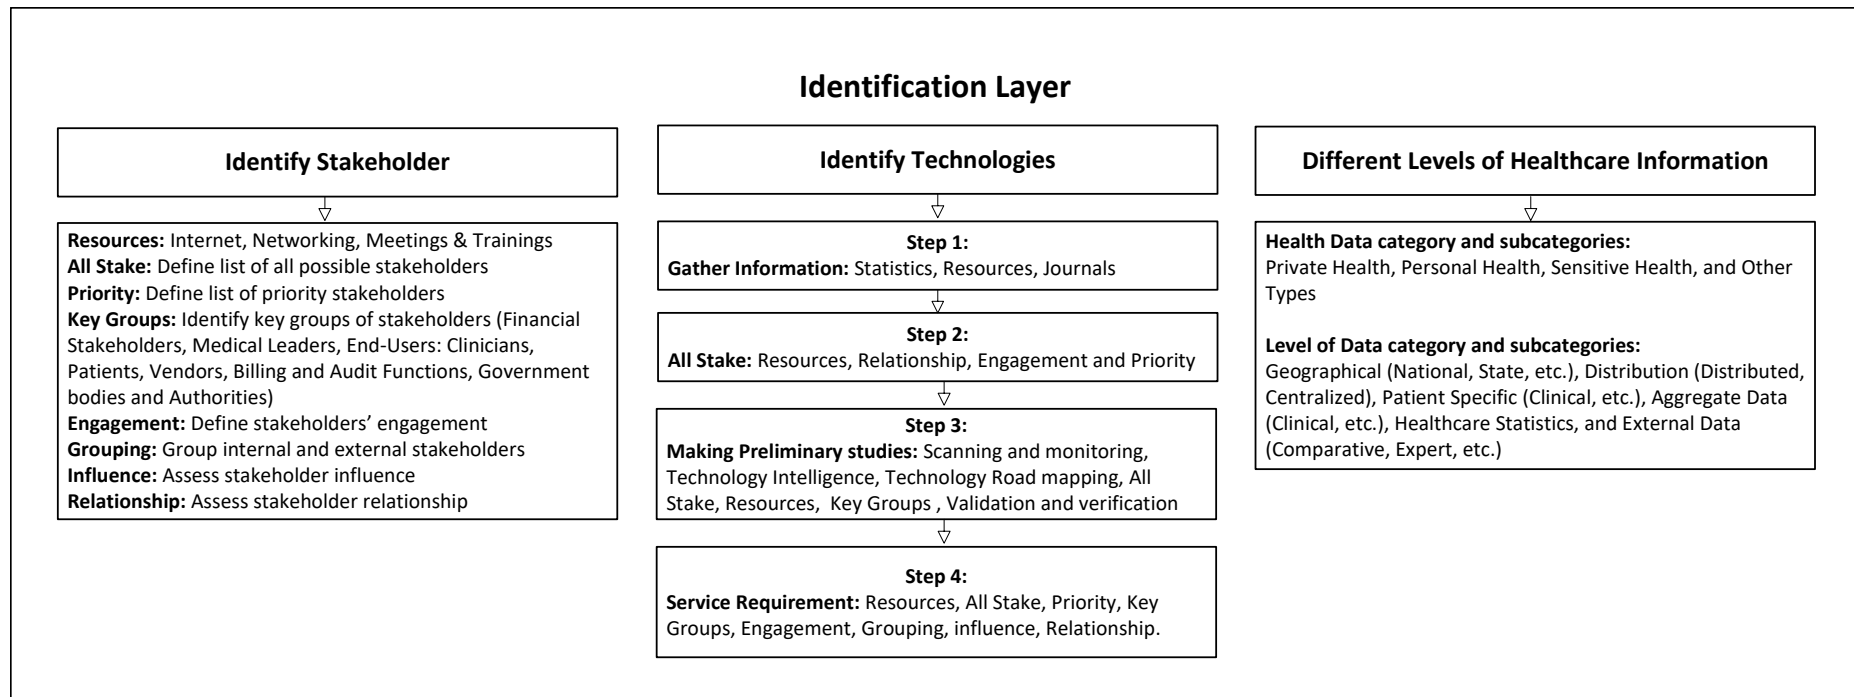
Identification Layer

Identify Stakeholder

Resources: Internet, Networking, Meetings & Trainings
All Stake: Define list of all possible stakeholders
Priority: Define list of priority stakeholders
Key Groups: Identify key groups of stakeholders (Financial Stakeholders, Medical Leaders, End-Users: Clinicians, Patients, Vendors, Billing and Audit Functions, Government bodies and Authorities)
Engagement: Define stakeholders' engagement
Grouping: Group internal and external stakeholders
Influence: Assess stakeholder influence
Relationship: Assess stakeholder relationship

Identify Technologies

Step 1:
Gather Information: Statistics, Resources, Journals

Step 2:
All Stake: Resources, Relationship, Engagement and Priority

Step 3:
Making Preliminary studies: Scanning and monitoring, Technology Intelligence, Technology Road mapping, All Stake, Resources, Key Groups , Validation and verification

Step 4:
Service Requirement: Resources, All Stake, Priority, Key Groups, Engagement, Grouping, influence, Relationship.

Different Levels of Healthcare Information

Health Data category and subcategories:
Private Health, Personal Health, Sensitive Health, and Other Types

Level of Data category and subcategories:
Geographical (National, State, etc.), Distribution (Distributed, Centralized), Patient Specific (Clinical, etc.), Aggregate Data (Clinical, etc.), Healthcare Statistics, and External Data (Comparative, Expert, etc.)